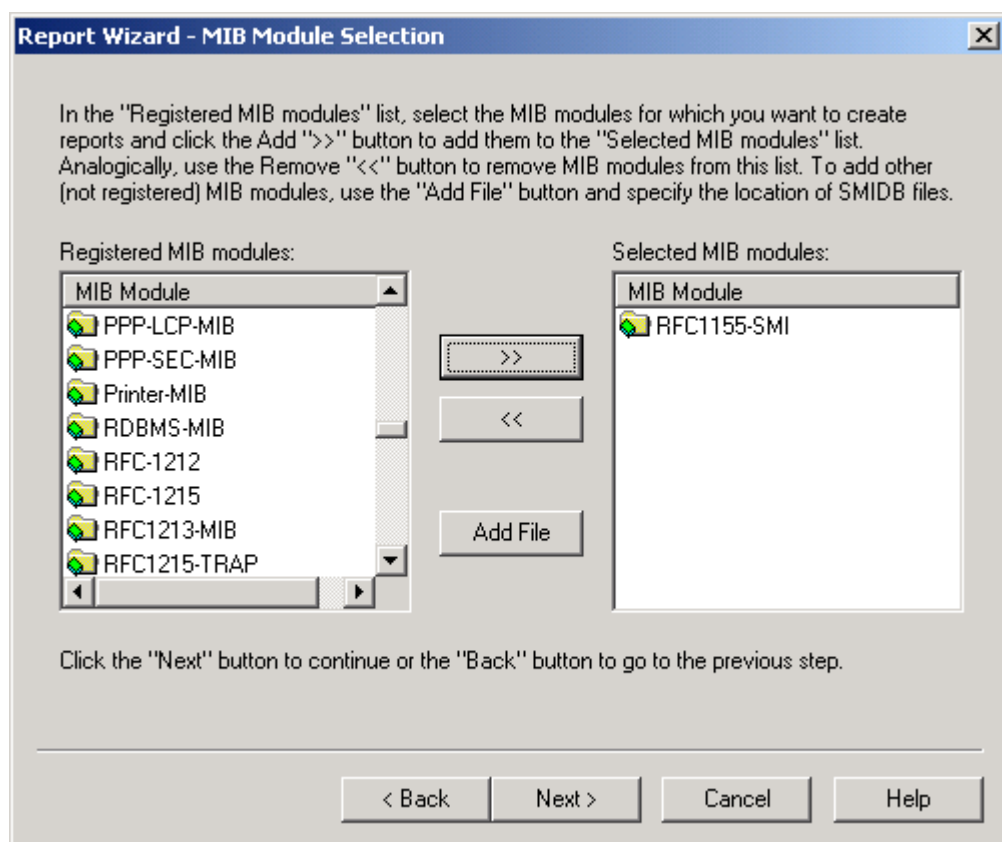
Report Wizard - MIB Module Selection

In the "Registered MIB modules" list, select the MIB modules for which you want to create reports and click the Add ">>" button to add them to the "Selected MIB modules" list. Analogically, use the Remove "<<" button to remove MIB modules from this list. To add other (not registered) MIB modules, use the "Add File" button and specify the location of SMIDB files.

Registered MIB modules:

| MIB Module |
|---|
| PPP-LCP-MIB |
| PPP-SEC-MIB |
| Printer-MIB |
| RDBMS-MIB |
| RFC-1212 |
| RFC-1215 |
| RFC1213-MIB |
| RFC1215-TRAP |

>>

<<

Add File

Selected MIB modules:

| MIB Module |
|---|
| RFC1155-SMI |

Click the "Next" button to continue or the "Back" button to go to the previous step.

< Back

Next >

Cancel

Help